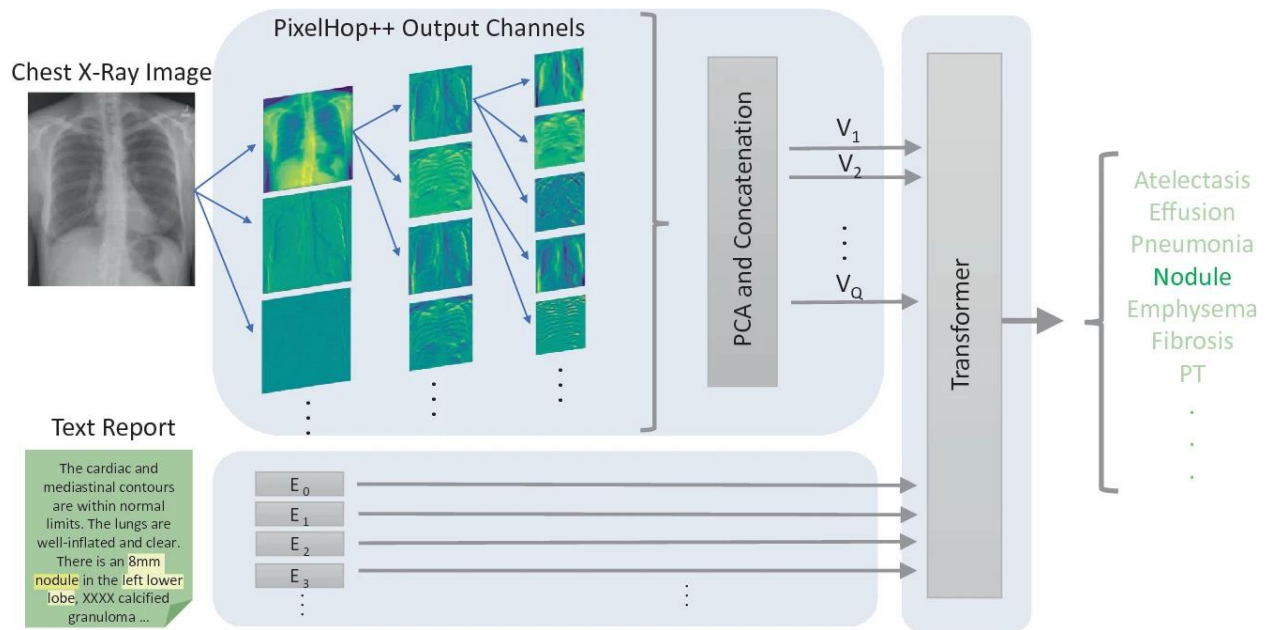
Chest X-Ray Image

PixelHop++ Output Channels

PCA and Concatenation

$V_1$
$V_2$
$V_Q$

Transformer

Atelectasis
Effusion
Pneumonia
Nodule
Emphysema
Fibrosis
PT

Text Report

The cardiac and mediastinal contours are within normal limits. The lungs are well-inflated and clear. There is an 8mm nodule in the left lower lobe, XXXX calcified granuloma ...

$E_0$
$E_1$
$E_2$
$E_3$